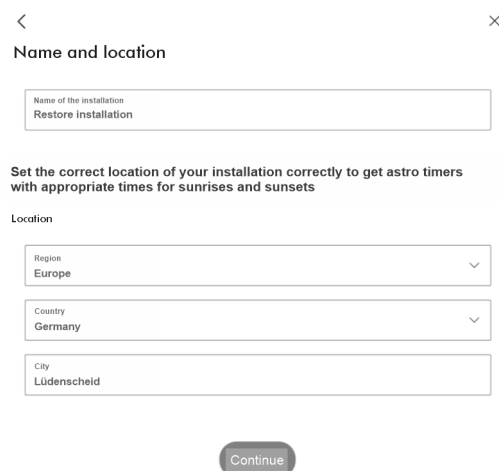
<

×

Name and location

Name of the installation
Restore installation

Set the correct location of your installation correctly to get astro timers with appropriate times for sunrises and sunsets

Location

Region
Europe

Country
Germany

City
Lüdenscheid

Continue